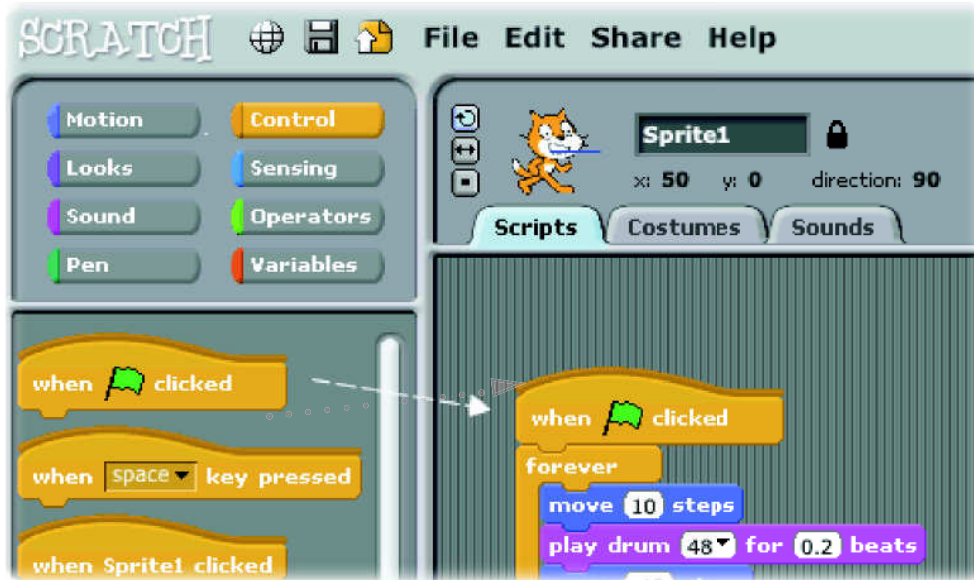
SCRATCH File Edit Share Help

Motion
Control
Looks
Sensing
Sound
Operators
Pen
Variables

Sprite1
x: 50 y: 0 direction: 90

Scripts
Costumes
Sounds

when clicked
when space key pressed
when Sprite1 clicked

when clicked
forever
move 10 steps
play drum 48 for 0.2 beats